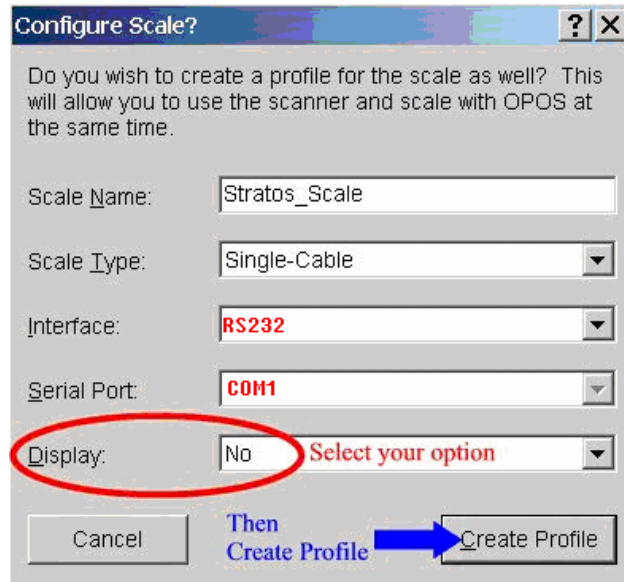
Configure Scale?

? X

Do you wish to create a profile for the scale as well? This will allow you to use the scanner and scale with OPOS at the same time.

Scale Name: Stratos_Scale

Scale Type: Single-Cable

Interface: RS232

Serial Port: COM1

Display: No Select your option

Cancel

Then Create Profile

Create Profile